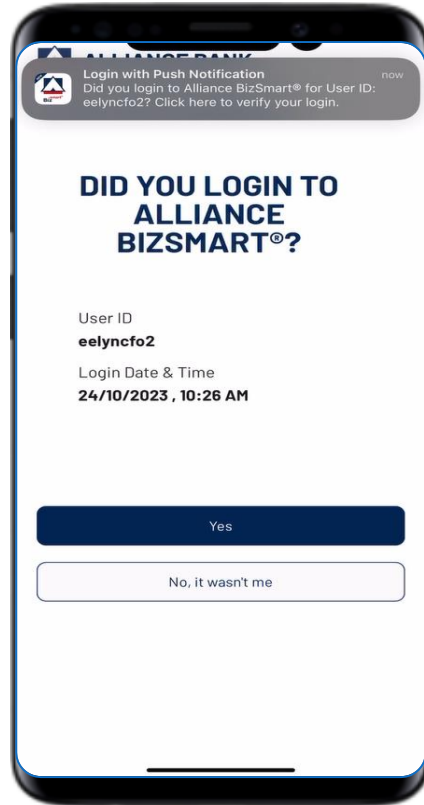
ALLIANCE BANK

Biz

Login with Push Notification

now

Did you login to Alliance BizSmart® for User ID: eelyncfo2? Click here to verify your login.

DID YOU LOGIN TO ALLIANCE BIZSMART®?

User ID

eelyncfo2

Login Date & Time

24/10/2023 , 10:26 AM

Yes

No, it wasn't me